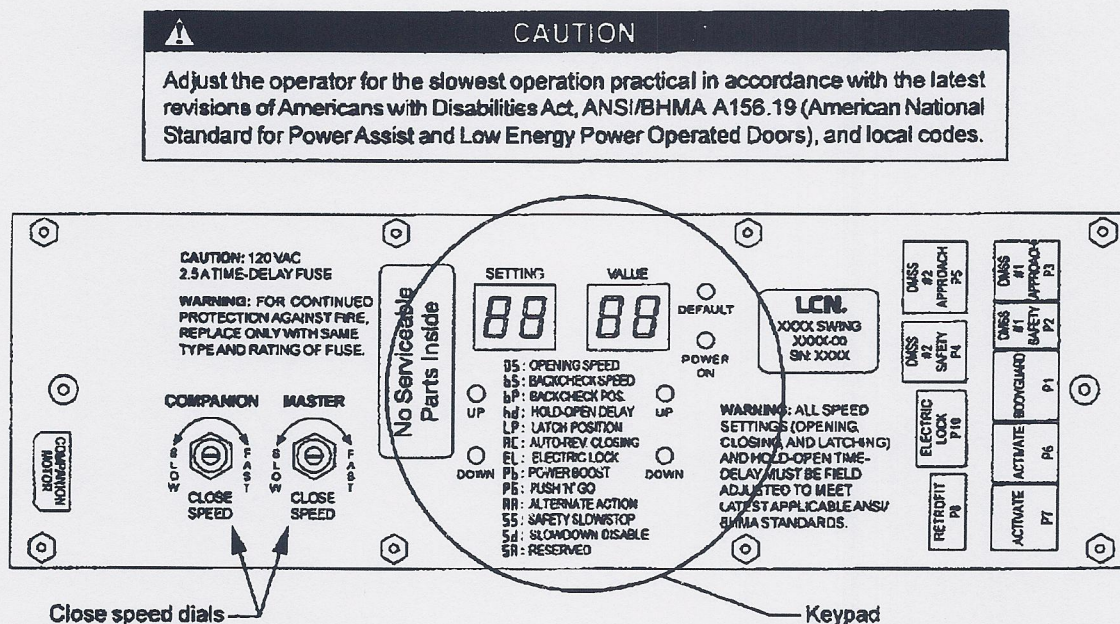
CAUTION

Adjust the operator for the slowest operation practical in accordance with the latest revisions of Americans with Disabilities Act, ANSI/BHMA A156.19 (American National Standard for Power Assist and Low Energy Power Operated Doors), and local codes.

CAUTION: 120 VAC 2.5 A TIME-DELAY FUSE

WARNING: FOR CONTINUED PROTECTION AGAINST FIRE, REPLACE ONLY WITH SAME TYPE AND RATING OF FUSE.

COMPANION MOTOR

COMPANION

SLOW FAST

CLOSE SPEED

MASTER

SLOW FAST

CLOSE SPEED

No Serviceable Parts Inside

SETTING

88

VALUE

88

DEFAULT

POWER ON

UP

DOWN

UP

DOWN

OS: OPENING SPEED
bS: BACKCHECK SPEED
bP: BACKCHECK POS.
hd: HOLD-OPEN DELAY
LP: LATCH POSITION
RC: AUTO-REV. CLOSING
EL: ELECTRIC LOCK
Pb: POWER BOOST
PG: PUSH 'N' GO
RR: ALTERNATE ACTION
SS: SAFETY SLOWSTOP
Sd: SLOWDOWN DISABLE
SR: RESERVED

LCN.
XXXX SWING
XXXX-00
SN: XXXX

WARNING: ALL SPEED SETTINGS (OPENING, CLOSING AND LATCHING) AND HOLD-OPEN TIME-DELAY MUST BE FIELD ADJUSTED TO MEET LATEST APPLICABLE ANSI/BHMA STANDARDS.

DMSS #2 APPROACH P5

DMSS #2 SAFETY P4

ELECTRIC LOCK P10

RETROFIT P8

DMSS #1 APPROACH P3

DMSS #1 SAFETY P2

BODYGUARD P1

ACTIVATE P6

ACTIVATE P7

Close speed dials

Keypad